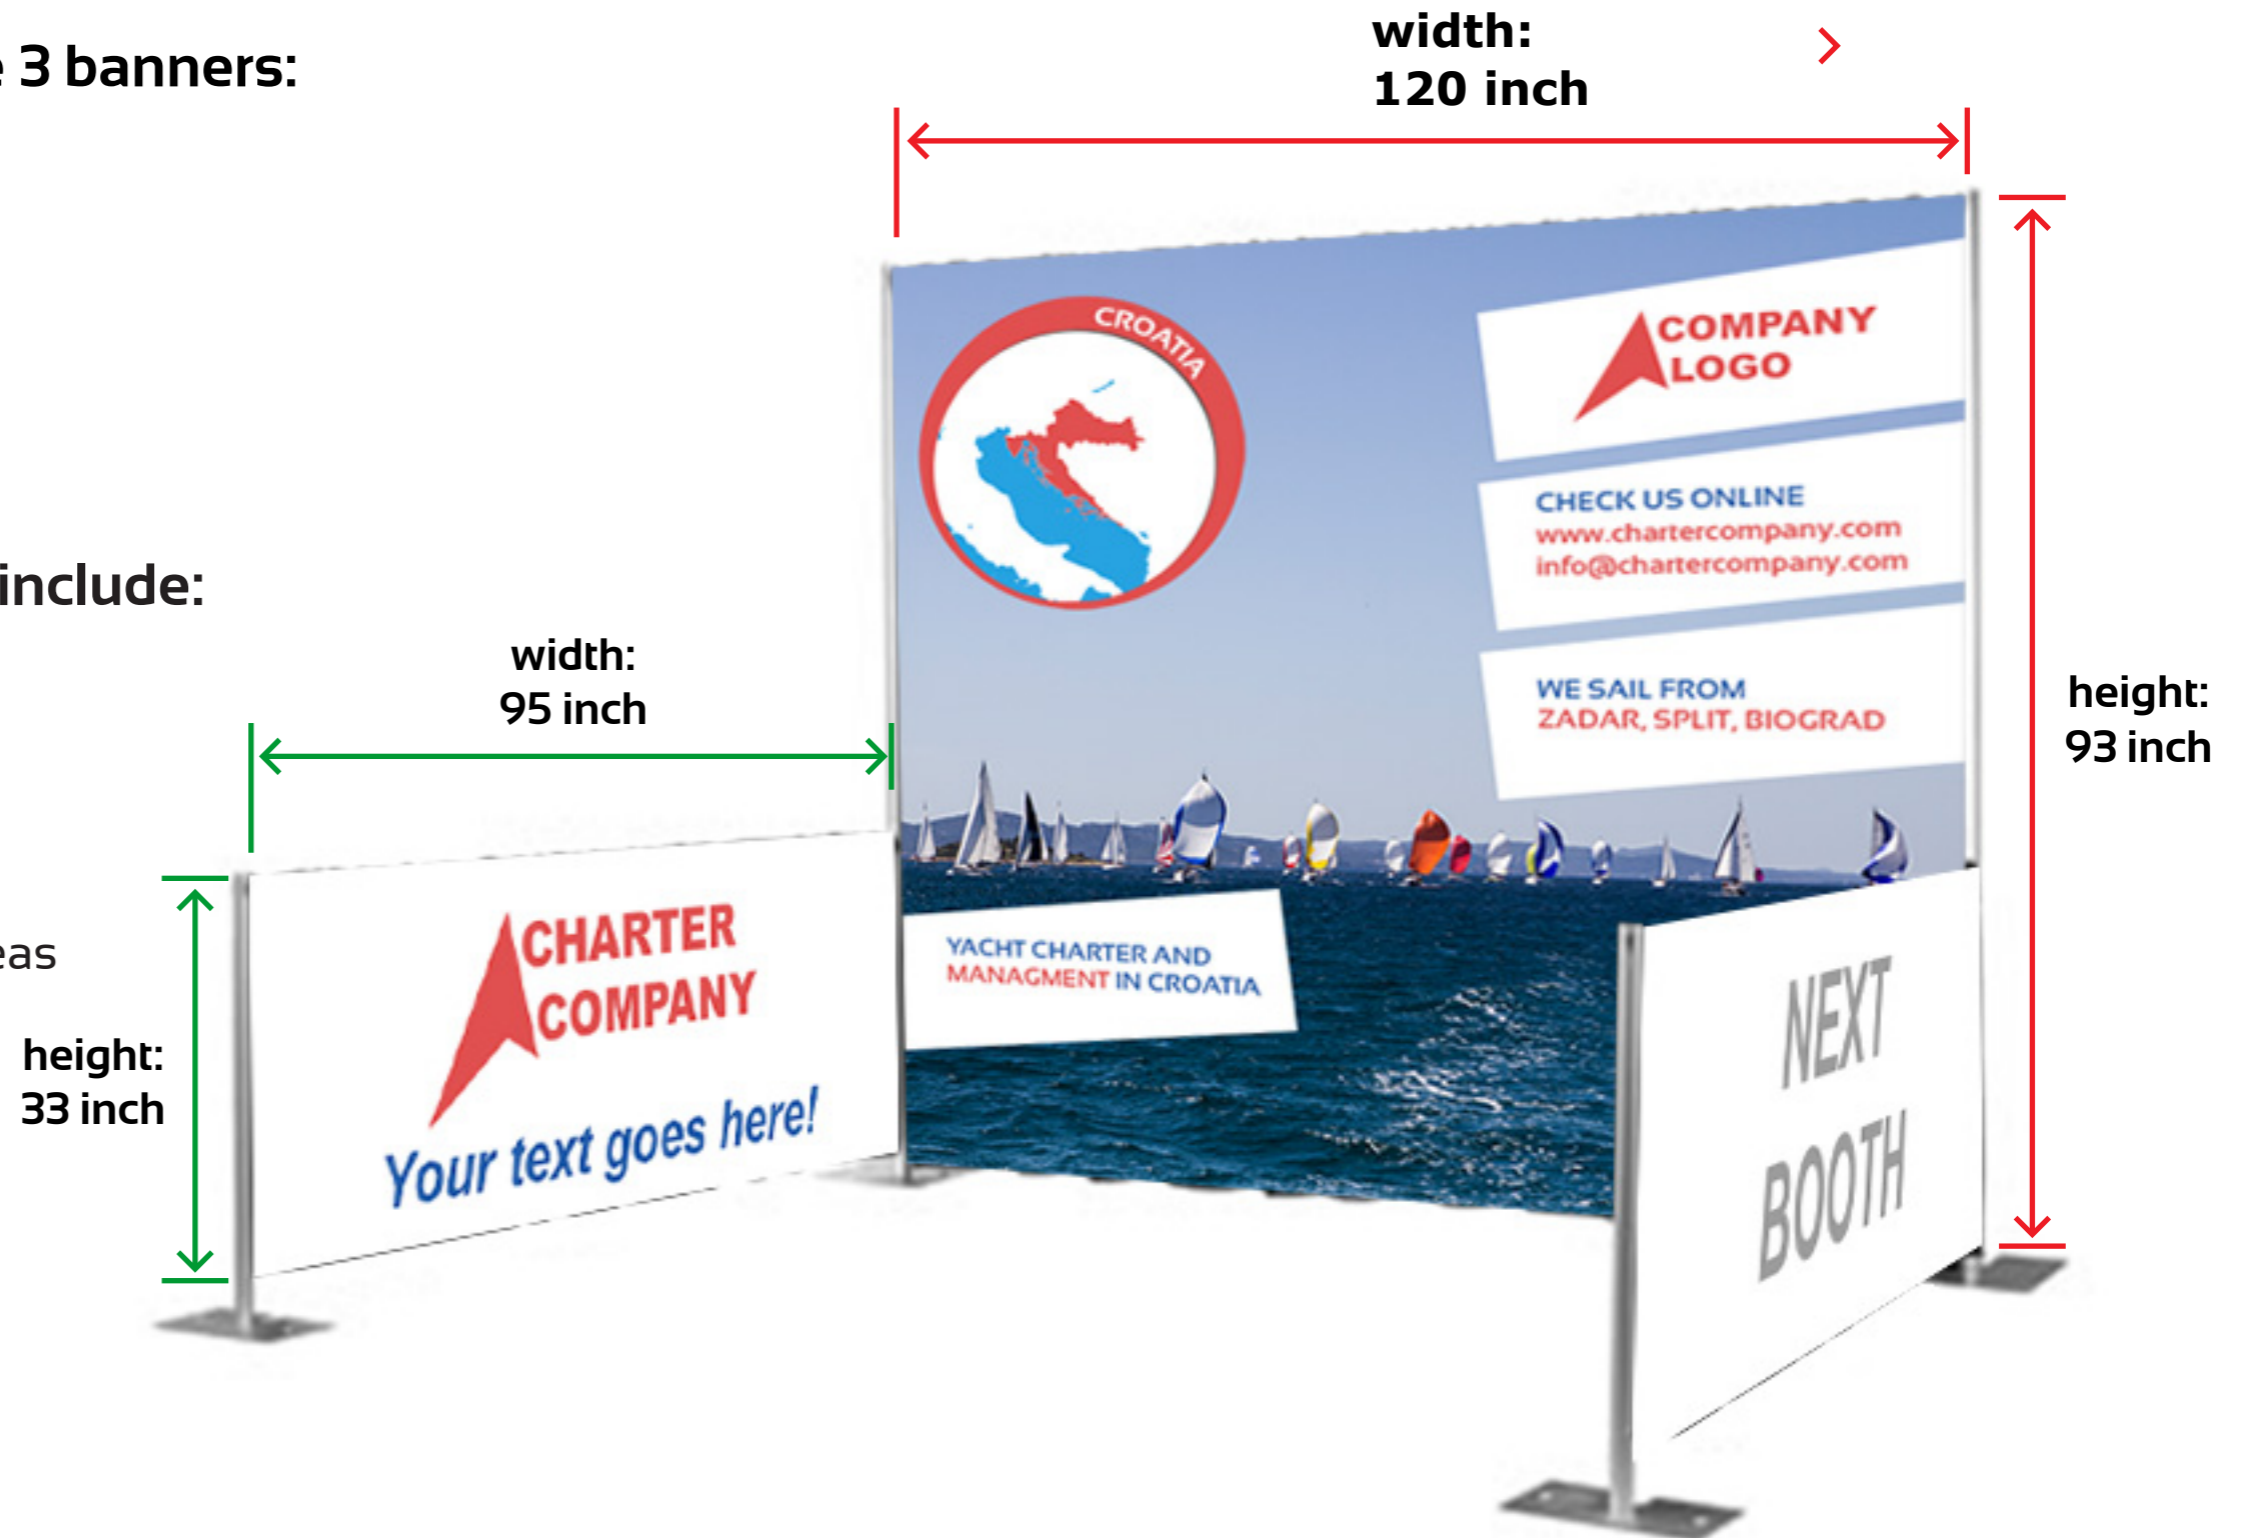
3 banners:

include:

eas

width:
120 inch

COMPANY LOGO

CROATIA

CHECK US ONLINE
www.chartercompany.com
info@chartercompany.com

WE SAIL FROM
ZADAR, SPLIT, BIOGRAD

height:
93 inch

width:
95 inch

height:
33 inch

CHARTER COMPANY

Your text goes here!

YACHT CHARTER AND MANAGMENT IN CROATIA

NEXT BOOTH